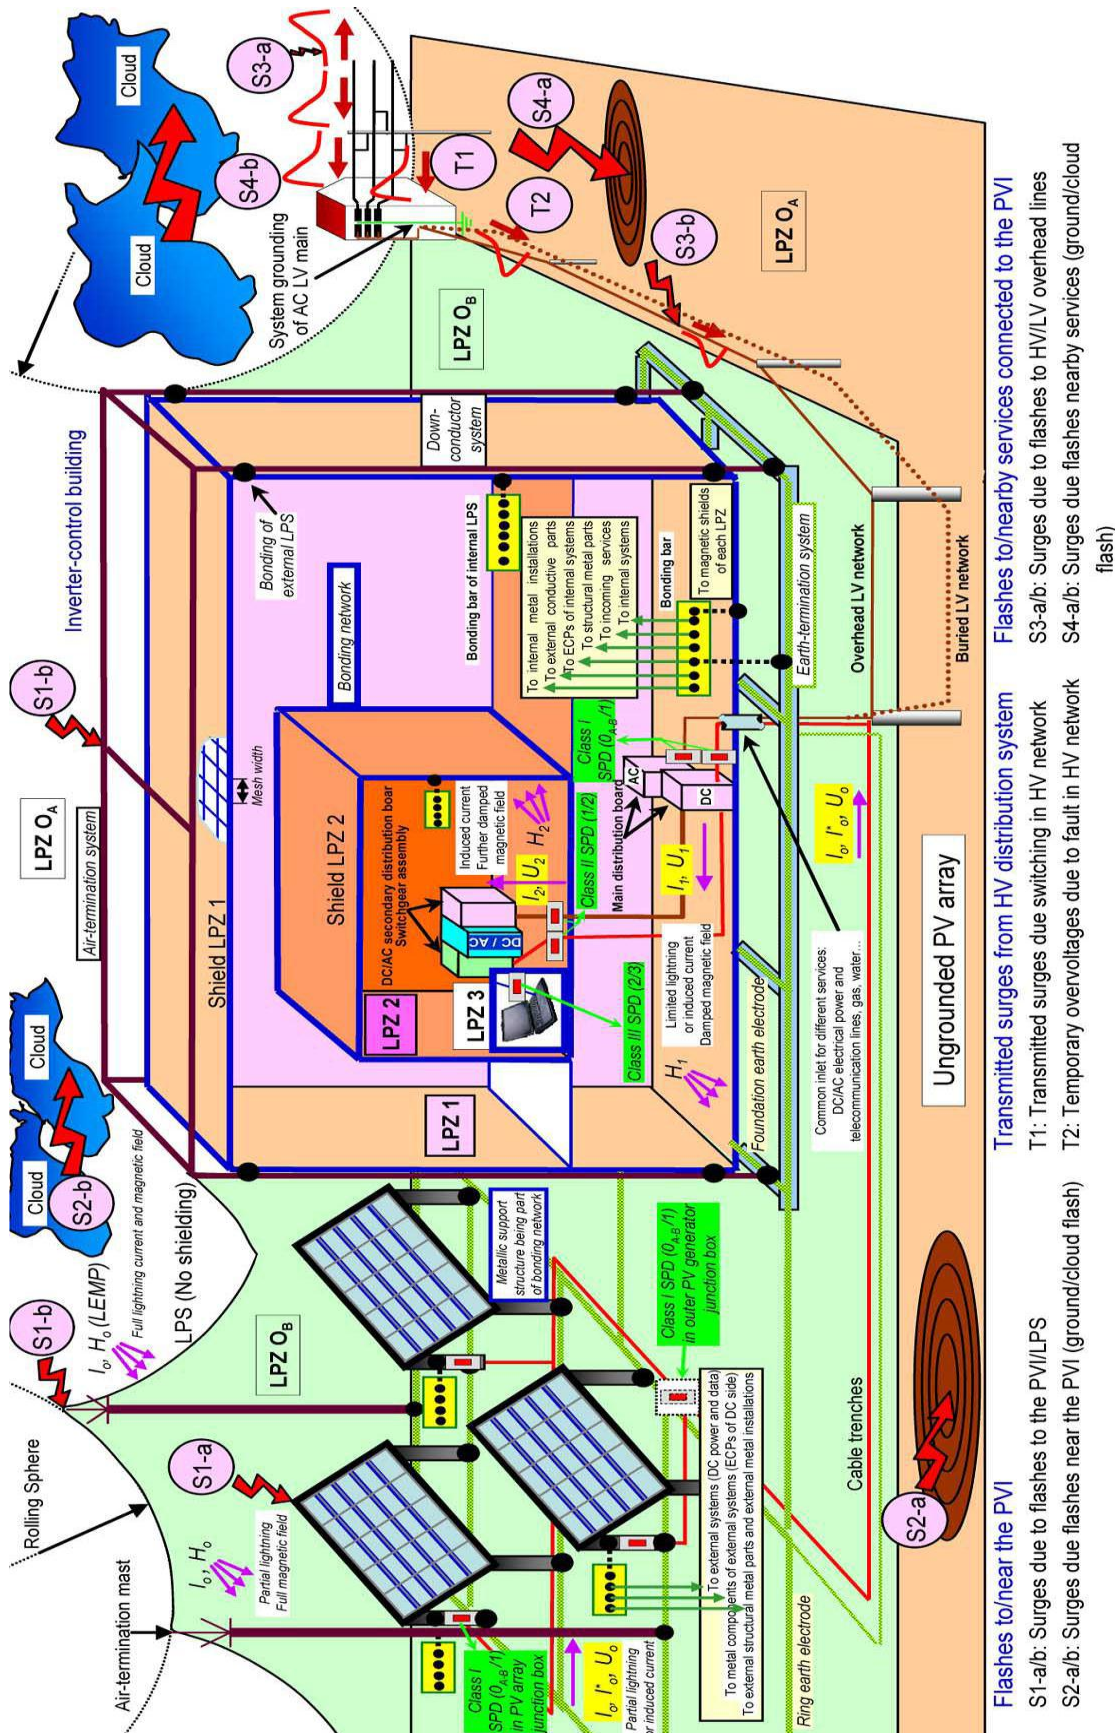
Flashes to/near the PVI

S1-a/b: Surges due to flashes to the PVI/LPS

S2-a/b: Surges due flashes near the PVI (ground/cloud flash)

Transmitted surges from HV distribution system

T1: Transmitted surges due switching in HV network

T2: Temporary overvoltages due to fault in HV network

Flashes to/nearby services connected to the PVI

S3-a/b: Surges due to flashes to HV/LV overhead lines

S4-a/b: Surges due flashes nearby services (ground/cloud flash)

Rolling Sphere

Air-termination mast

S1-a

S1-b

S2-a

S2-b

S3-a

S3-b

S4-a

S4-b

T1

T2

Cloud

Cloud

Cloud

Cloud

$I_o$, $H_o$

Partial lightning Full magnetic field

$I_o$, $H_o$ (LEMP)

Full lightning current and magnetic field

LPS (No shielding)

LPZ $O_B$

LPZ $O_B$

LPZ $O_A$

LPZ $O_A$

Class I SPD ($0_{A-B}$/1) in PV array junction box

$I_o$, $I'_o$, $U_o$

Partial lightning or induced current

Class I SPD ($0_{A-B}$/1) in outer PV generator junction box

Metallic support structure being part of bonding network

To external systems (DC power and data)

To metal components of external systems (ECPs of DC side)

To external structural metal parts and external metal installations

Ring earth electrode

Cable trenches

Ungrounded PV array

Air-termination system

Inverter-control building

Shield LPZ 1

Mesh width

LPZ 1

Shield LPZ 2

LPZ 2

LPZ 3

DC/AC secondary distribution boar Switchgear assembly

DC / AC

Induced current Further damped magnetic field

$H_2$

$I_2$, $U_2$

Class II SPD (1/2)

Class III SPD (2/3)

$H_1$

Limited lightning or induced current Damped magnetic field

$I_1$, $U_1$

Main distribution board

AC

DC

Class I SPD ($0_{A-B}$/1)

$I_o$, $I'_o$, $U_o$

Foundation earth electrode

Common inlet for different services: DC/AC electrical power and telecommunication lines, gas, water...

Bonding network

Bonding of external LPS

Bonding bar of internal LPS

To internal metal installations
To external conductive parts
To ECPs of internal systems
To structural metal parts
To incoming services
To internal systems

Bonding bar

To magnetic shields of each LPZ

Down-conductor system

Earth-termination system

Overhead LV network

Buried LV network

System grounding of AC LV main